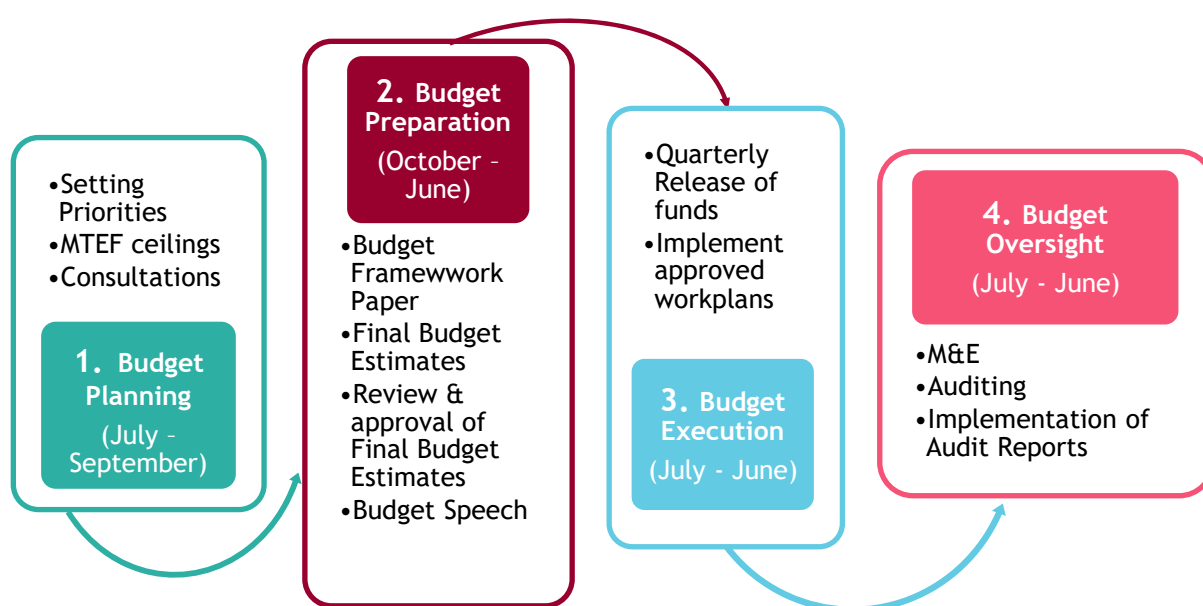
•Setting Priorities
•MTEF ceilings
•Consultations

1. Budget Planning
(July – September)

2. Budget Preparation
(October – June)

•Budget Framewwork Paper
•Final Budget Estimates
•Review & approval of Final Budget Estimates
•Budget Speech

•Quarterly Release of funds
•Implement approved workplans

3. Budget Execution
(July - June)

4. Budget Oversight
(July - June)

•M&E
•Auditing
•Implementation of Audit Reports